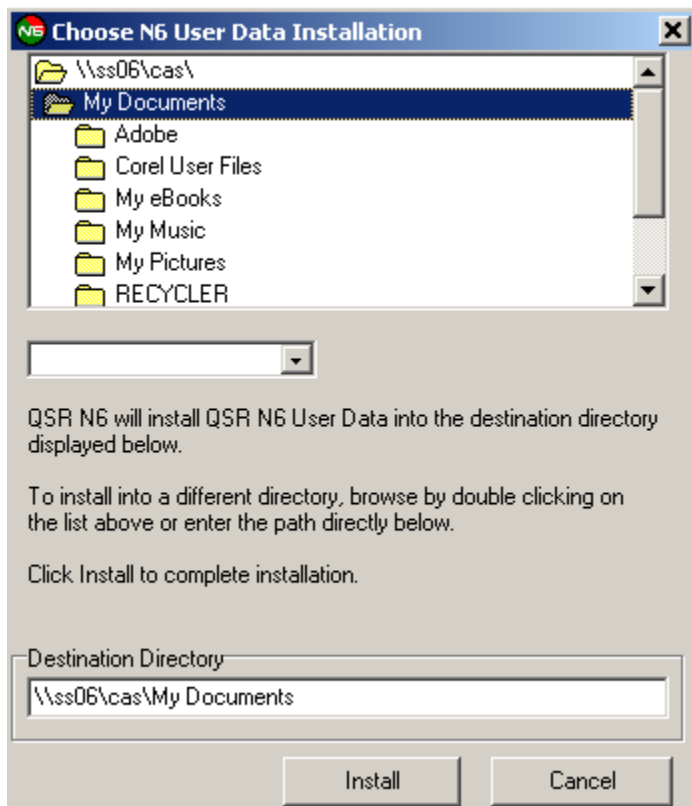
N6 Choose N6 User Data Installation

\\ss06\cas\
My Documents
Adobe
Corel User Files
My eBooks
My Music
My Pictures
RECYCLER

QSR N6 will install QSR N6 User Data into the destination directory displayed below.

To install into a different directory, browse by double clicking on the list above or enter the path directly below.

Click Install to complete installation.

Destination Directory
\\ss06\cas\My Documents

Install
Cancel